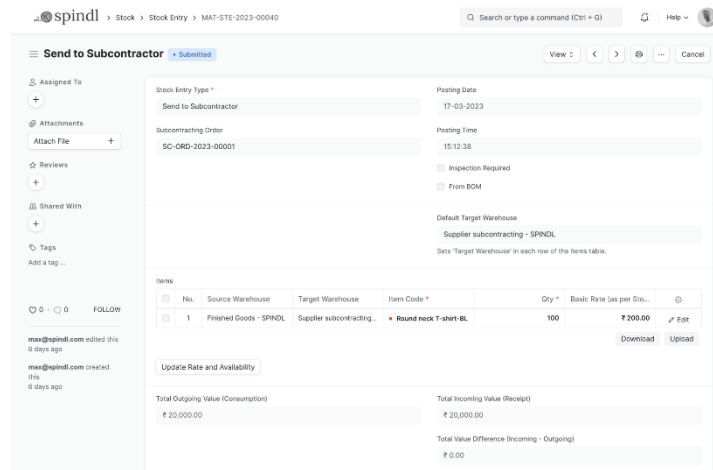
spindl > Stock > Stock Entry > MAT-STE-2023-00040

Search or type a command (Ctrl + G)

Help

Send to Subcontractor • Submitted

View

Cancel

Assigned To

Attachments

Attach File

Reviews

Shared With

Tags

Add a tag ...

0 · 0 FOLLOW

max@spindl.com edited this 6 days ago

max@spindl.com created this 6 days ago

Stock Entry Type *

Send to Subcontractor

Subcontracting Order

SC-ORD-2023-00001

Posting Date

17-03-2023

Posting Time

15:12:38

Inspection Required

From BOM

Default Target Warehouse

Supplier subcontracting - SPINDL

Sets 'Target Warehouse' in each row of the items table.

Items

| | No. | Source Warehouse | Target Warehouse | Item Code * | Qty * | Basic Rate (as per Sto... | |
|---|---|---|---|---|---|---|---|
| | 1 | Finished Goods - SPINDL | Supplier subcontracting... | • Round neck T-shirt-BL | 100 | ₹ 200.00 | Edit |

Download Upload

Update Rate and Availability

Total Outgoing Value (Consumption)

₹ 20,000.00

Total Incoming Value (Receipt)

₹ 20,000.00

Total Value Difference (Incoming - Outgoing)

₹ 0.00